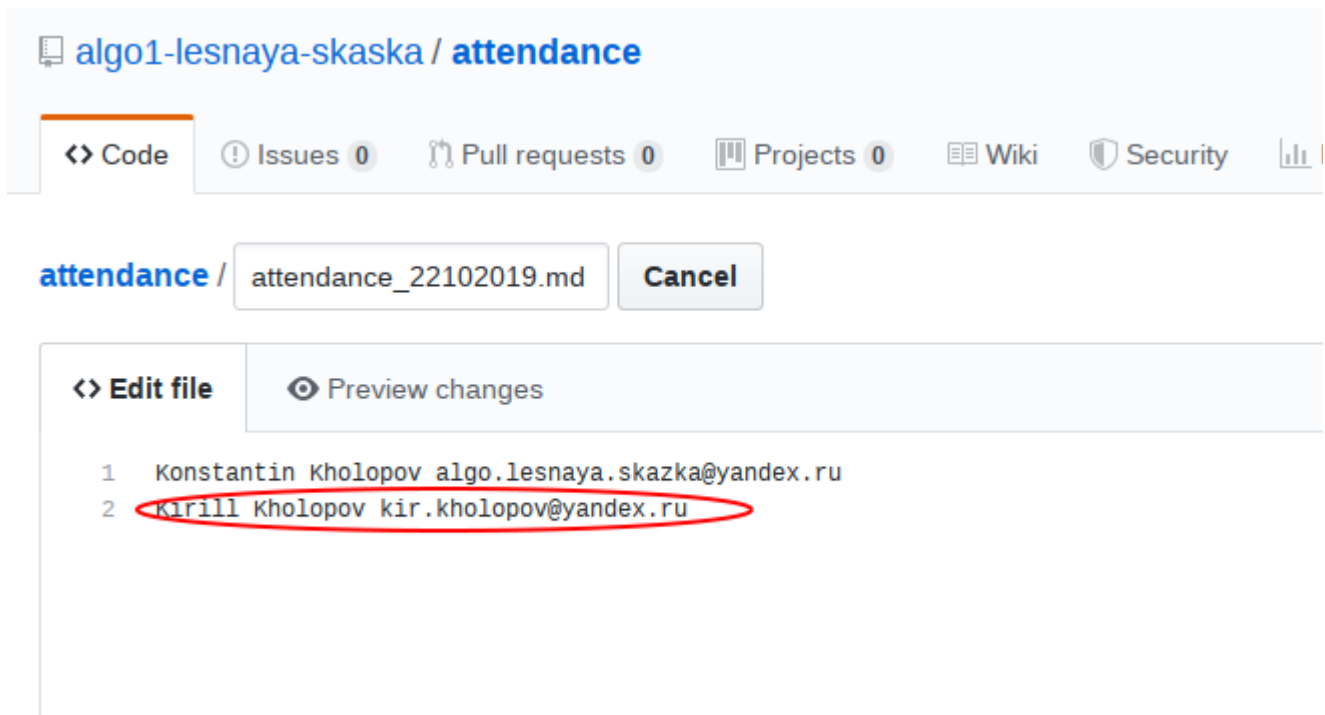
algo1-lesnaya-skaska / attendance

<> Code  Issues 0  Pull requests 0  Projects 0  Wiki  Security

attendance / attendance_22102019.md  Cancel

<> Edit file  Preview changes

1 Konstantin Kholopov algo.lesnaya.skazka@yandex.ru
2 Kirill Kholopov kir.kholopov@yandex.ru